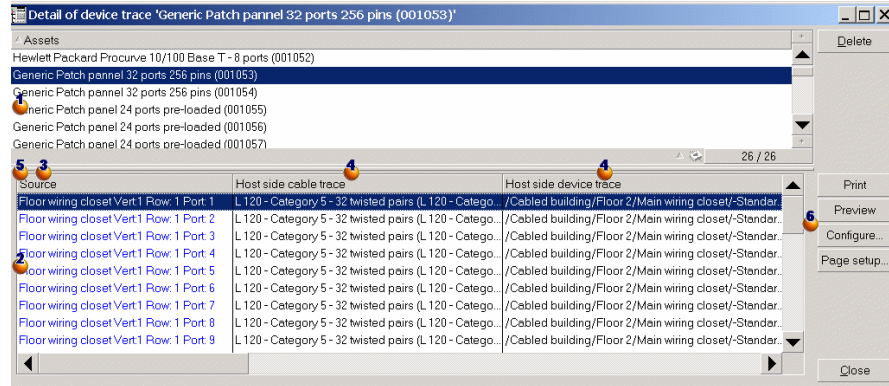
Detail of device trace 'Generic Patch pannel 32 ports 256 pins (001053)'

Assets
Hewlett Packard Procurve 10/100 Base T - 8 ports (001052)
Generic Patch pannel 32 ports 256 pins (001053)
Generic Patch pannel 32 ports 256 pins (001054)
1
Generic Patch panel 24 ports pre-loaded (001055)
Generic Patch panel 24 ports pre-loaded (001056)
Generic Patch panel 24 ports pre-loaded (001057)
26 / 26

Delete

5 3 4 4

| Source | Host side cable trace | Host side device trace |
|---|---|---|
| Floor wiring closet Vert 1 Row: 1 Port: 1 | L 120 - Category 5 - 32 twisted pairs (L 120 - Catego... | /Cabled building/Floor 2/Main wiring closet/-Standar... |
| Floor wiring closet Vert 1 Row: 1 Port: 2 | L 120 - Category 5 - 32 twisted pairs (L 120 - Catego... | /Cabled building/Floor 2/Main wiring closet/-Standar... |
| Floor wiring closet Vert 1 Row: 1 Port: 3 | L 120 - Category 5 - 32 twisted pairs (L 120 - Catego... | /Cabled building/Floor 2/Main wiring closet/-Standar... |
| Floor wiring closet Vert 1 Row: 1 Port: 4 | L 120 - Category 5 - 32 twisted pairs (L 120 - Catego... | /Cabled building/Floor 2/Main wiring closet/-Standar... |
| Floor wiring closet Vert 1 Row: 1 Port: 5 | L 120 - Category 5 - 32 twisted pairs (L 120 - Catego... | /Cabled building/Floor 2/Main wiring closet/-Standar... |
| Floor wiring closet Vert 1 Row: 1 Port: 6 | L 120 - Category 5 - 32 twisted pairs (L 120 - Catego... | /Cabled building/Floor 2/Main wiring closet/-Standar... |
| Floor wiring closet Vert 1 Row: 1 Port: 7 | L 120 - Category 5 - 32 twisted pairs (L 120 - Catego... | /Cabled building/Floor 2/Main wiring closet/-Standar... |
| Floor wiring closet Vert 1 Row: 1 Port: 8 | L 120 - Category 5 - 32 twisted pairs (L 120 - Catego... | /Cabled building/Floor 2/Main wiring closet/-Standar... |
| Floor wiring closet Vert 1 Row: 1 Port: 9 | L 120 - Category 5 - 32 twisted pairs (L 120 - Catego... | /Cabled building/Floor 2/Main wiring closet/-Standar... |

2

Print
Preview
6
Configure...
Page setup...

Close